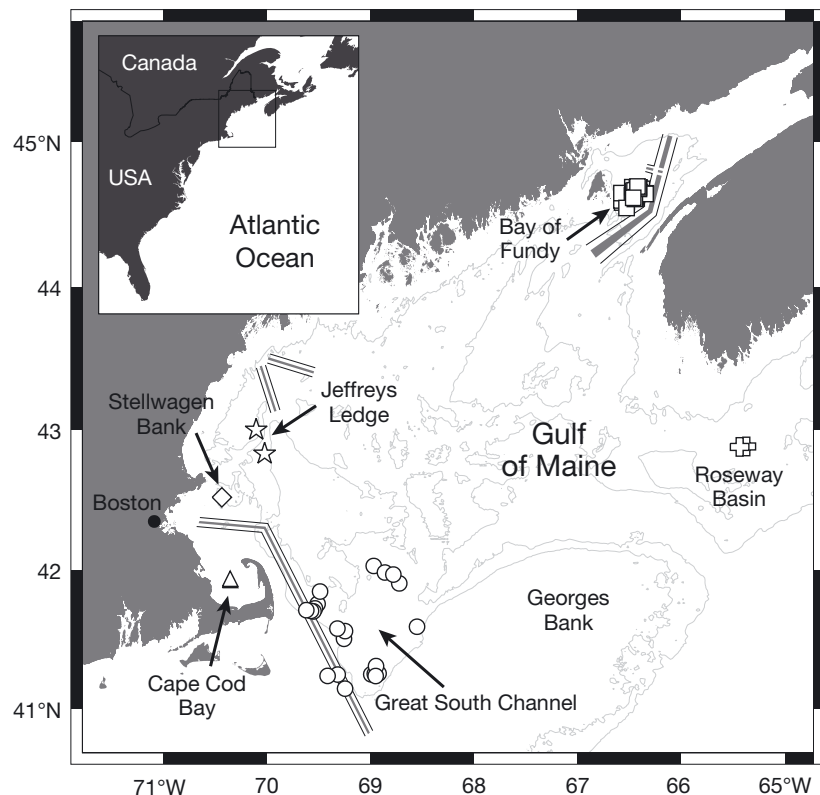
Canada

USA

Atlantic Ocean

45°N

44

43

42

41°N

Bay of Fundy

Jeffreys Ledge

Stellwagen Bank

Gulf of Maine

Roseway Basin

Boston

Georges Bank

Cape Cod Bay

Great South Channel

71°W

70

69

68

67

66

65°W